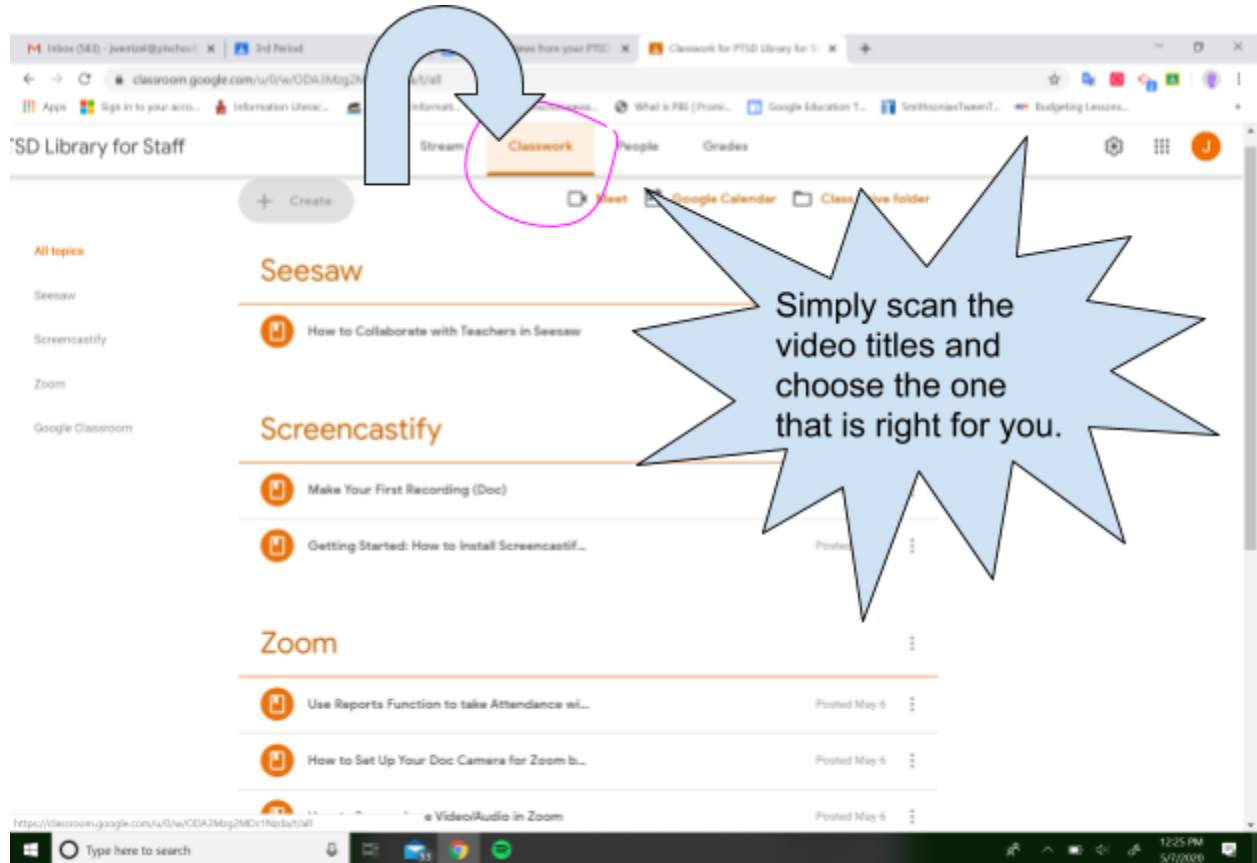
Inbox (583) - jwentzel@ptschools... | 3rd Period | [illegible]ews from your PTSD | Classwork for PTSD Library for S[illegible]

classroom.google.com/u/0/w/ODA3Mzg2M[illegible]t/all

Apps | Sign in to your acco... | Information Literac... | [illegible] Informati... | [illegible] | What is PBL | Promi... | Google Education T... | SmithsonianTweenT... | Budgeting Lessons...

TSD Library for Staff

Stream | Classwork | People | Grades

J

Create

Meet | Google Calendar | Class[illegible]ive folder

All topics

Seesaw

Screencastify

Zoom

Google Classroom

Seesaw

How to Collaborate with Teachers in Seesaw

Screencastify

Make Your First Recording (Doc)

Getting Started: How to Install Screencastif...

Poste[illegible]

Zoom

Use Reports Function to take Attendance wi...

Posted May 6

How to Set Up Your Doc Camera for Zoom b...

Posted May 6

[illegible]e Video/Audio in Zoom

Posted May 6

Simply scan the video titles and choose the one that is right for you.

https://classroom.google.com/u/0/w/ODA3Mzg2MDc1Nzda/t/all

Type here to search

12:25 PM
5/7/2020